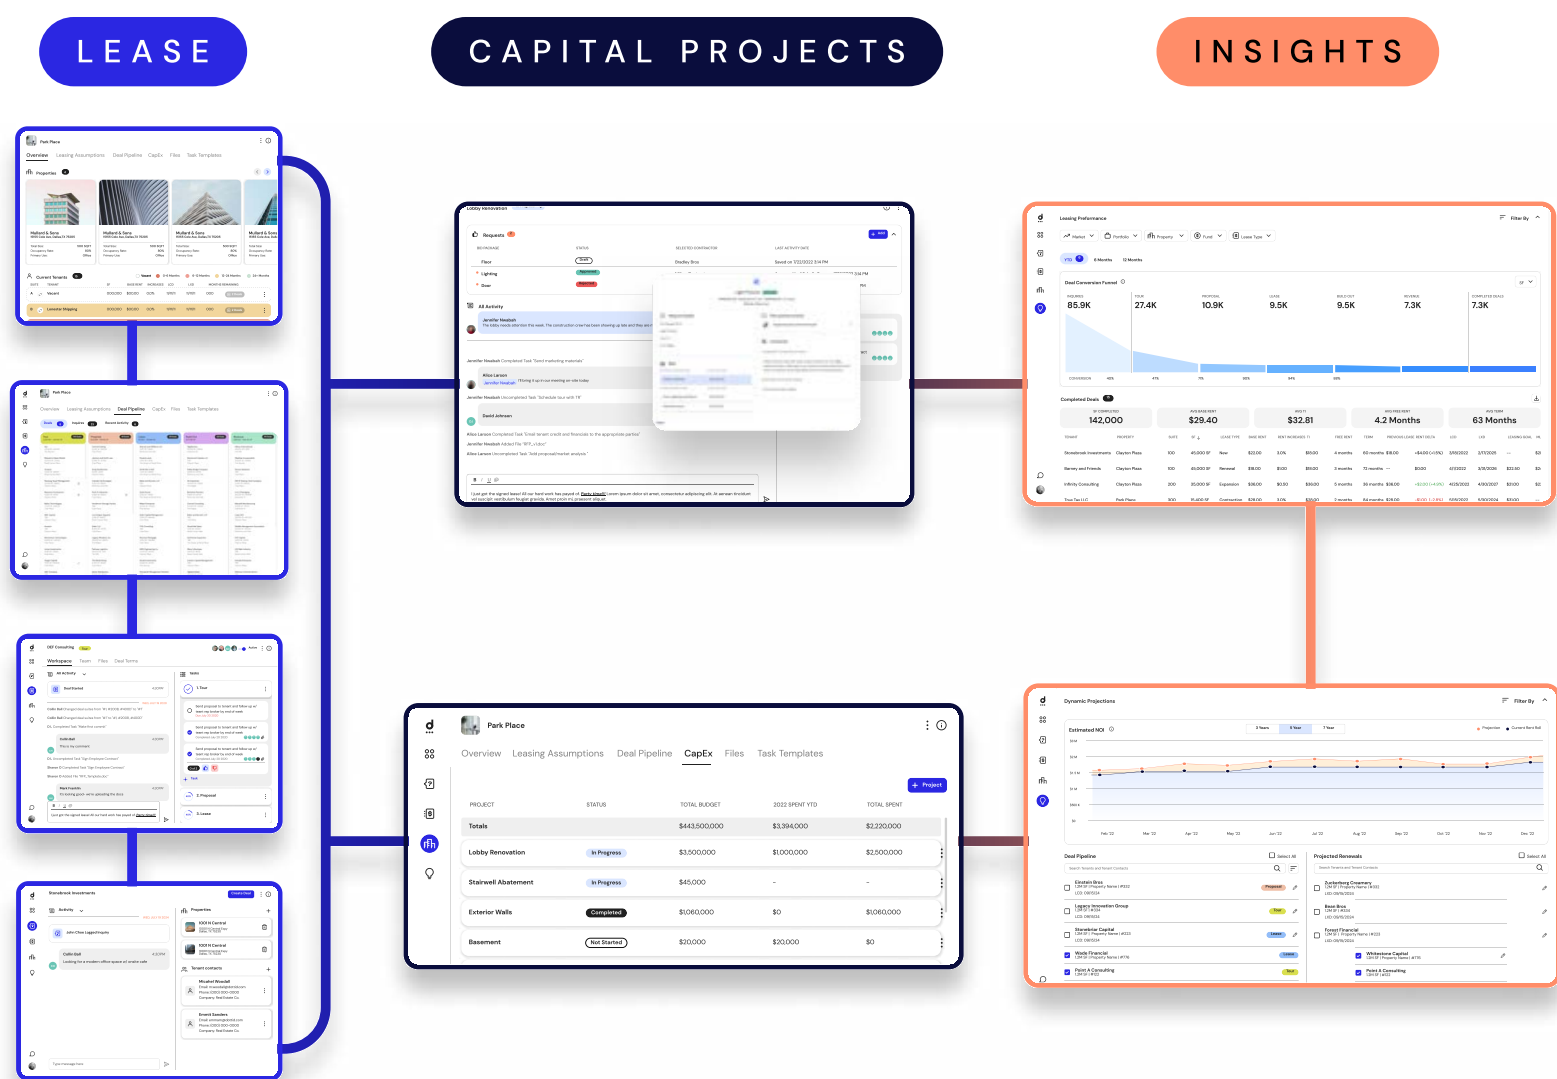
LEASE

CAPITAL PROJECTS

INSIGHTS

Park Place

Overview Leasing Assumptions Deal Pipeline CapEx Files Task Templates

+ Project

| PROJECT | STATUS | TOTAL BUDGET | 2022 SPENT YTD | TOTAL SPENT |
|---|---|---|---|---|
| Totals | | $443,500,000 | $3,394,000 | $2,220,000 |
| Lobby Renovation | In Progress | $3,500,000 | $1,000,000 | $2,500,000 |
| Stairwell Abatement | In Progress | $45,000 | – | – |
| Exterior Walls | Completed | $1,060,000 | $0 | $1,060,000 |
| Basement | Not Started | $20,000 | $20,000 | $0 |

Leasing Performance

Filter By

Deal Conversion Funnel

85.9K 27.4K 10.9K 9.5K 9.5K 7.3K 7.3K

Completed Deals

142,000 $29.40 $32.81 4.2 Months 63 Months

Dynamic Projections

Filter By

Estimated NOI

Deal Pipeline

Projected Renewals

Lobby Renovation

Requests

All Activity

Park Place

DEF Consulting

Workspace

Stonebrook Investments